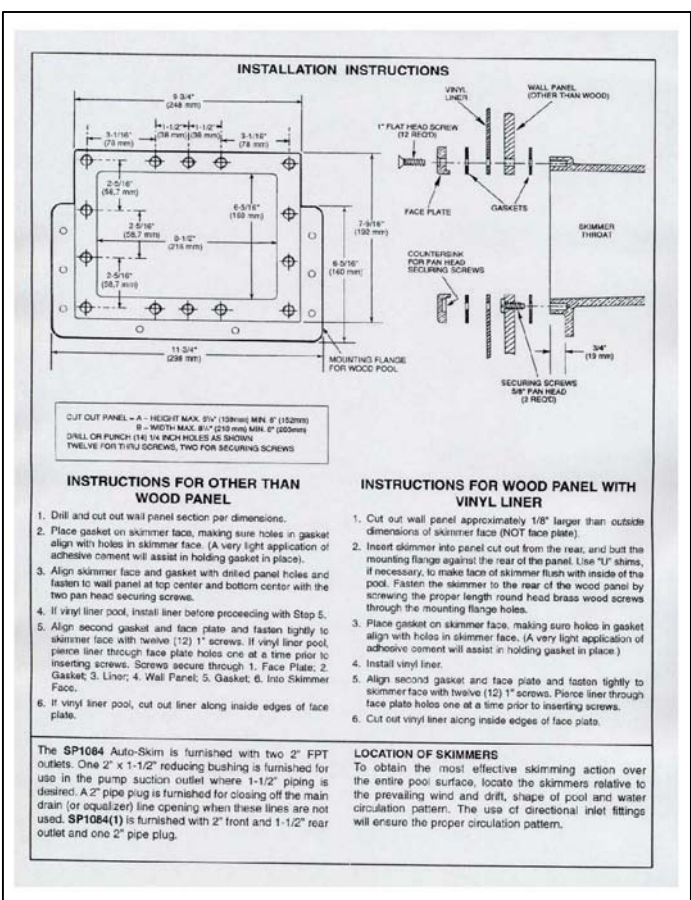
INSTALLATION INSTRUCTIONS

9 3/4" (248 mm)

3-1/16" (78 mm)

1-1/2" (38 mm)

1-1/2" (38 mm)

3-1/16" (78 mm)

2-5/16" (58,7 mm)

2-5/16" (58,7 mm)

2-5/16" (58,7 mm)

6-5/16" (160 mm)

8-1/2" (216 mm)

7-9/16" (192 mm)

6-5/16" (160 mm)

11 3/4" (298 mm)

MOUNTING FLANGE FOR WOOD POOL

VINYL LINER

WALL PANEL (OTHER THAN WOOD)

1" FLAT HEAD SCREW (12 REQ'D)

FACE PLATE

GASKETS

SKIMMER THROAT

COUNTERSINK FOR PAN HEAD SECURING SCREWS

3/4" (19 mm)

SECURING SCREWS 5/8" PAN HEAD (2 REQ'D)

CUT OUT PANEL = A - HEIGHT MAX. 6¼" (159mm) MIN. 6" (152mm)
B - WIDTH MAX. 8¼" (210 mm) MIN. 8" (203mm)
DRILL OR PUNCH (14) 1/4 INCH HOLES AS SHOWN
TWELVE FOR THRU SCREWS, TWO FOR SECURING SCREWS

INSTRUCTIONS FOR OTHER THAN WOOD PANEL

1. Drill and cut out wall panel section per dimensions.
2. Place gasket on skimmer face, making sure holes in gasket align with holes in skimmer face. (A very light application of adhesive cement will assist in holding gasket in place).
3. Align skimmer face and gasket with drilled panel holes and fasten to wall panel at top center and bottom center with the two pan head securing screws.
4. If vinyl liner pool, install liner before proceeding with Step 5.
5. Align second gasket and face plate and fasten tightly to skimmer face with twelve (12) 1" screws. If vinyl liner pool, pierce liner through face plate holes one at a time prior to inserting screws. Screws secure through 1. Face Plate; 2. Gasket; 3. Liner; 4. Wall Panel; 5. Gasket; 6. Into Skimmer Face.
6. If vinyl liner pool, cut out liner along inside edges of face plate.

INSTRUCTIONS FOR WOOD PANEL WITH VINYL LINER

1. Cut out wall panel approximately 1/8" larger than outside dimensions of skimmer face (NOT face plate).
2. Insert skimmer into panel cut out from the rear, and butt the mounting flange against the rear of the panel. Use "U" shims, if necessary, to make face of skimmer flush with inside of the pool. Fasten the skimmer to the rear of the wood panel by screwing the proper length round head brass wood screws through the mounting flange holes.
3. Place gasket on skimmer face, making sure holes in gasket align with holes in skimmer face. (A very light application of adhesive cement will assist in holding gasket in place.)
4. Install vinyl liner.
5. Align second gasket and face plate and fasten tightly to skimmer face with twelve (12) 1" screws. Pierce liner through face plate holes one at a time prior to inserting screws.
6. Cut out vinyl liner along inside edges of face plate.

The SP1084 Auto-Skim is furnished with two 2" FPT outlets. One 2" x 1-1/2" reducing bushing is furnished for use in the pump suction outlet where 1-1/2" piping is desired. A 2" pipe plug is furnished for closing off the main drain (or equalizer) line opening when these lines are not used. SP1084(1) is furnished with 2" front and 1-1/2" rear outlet and one 2" pipe plug.

LOCATION OF SKIMMERS
To obtain the most effective skimming action over the entire pool surface, locate the skimmers relative to the prevailing wind and drift, shape of pool and water circulation pattern. The use of directional inlet fittings will ensure the proper circulation pattern.